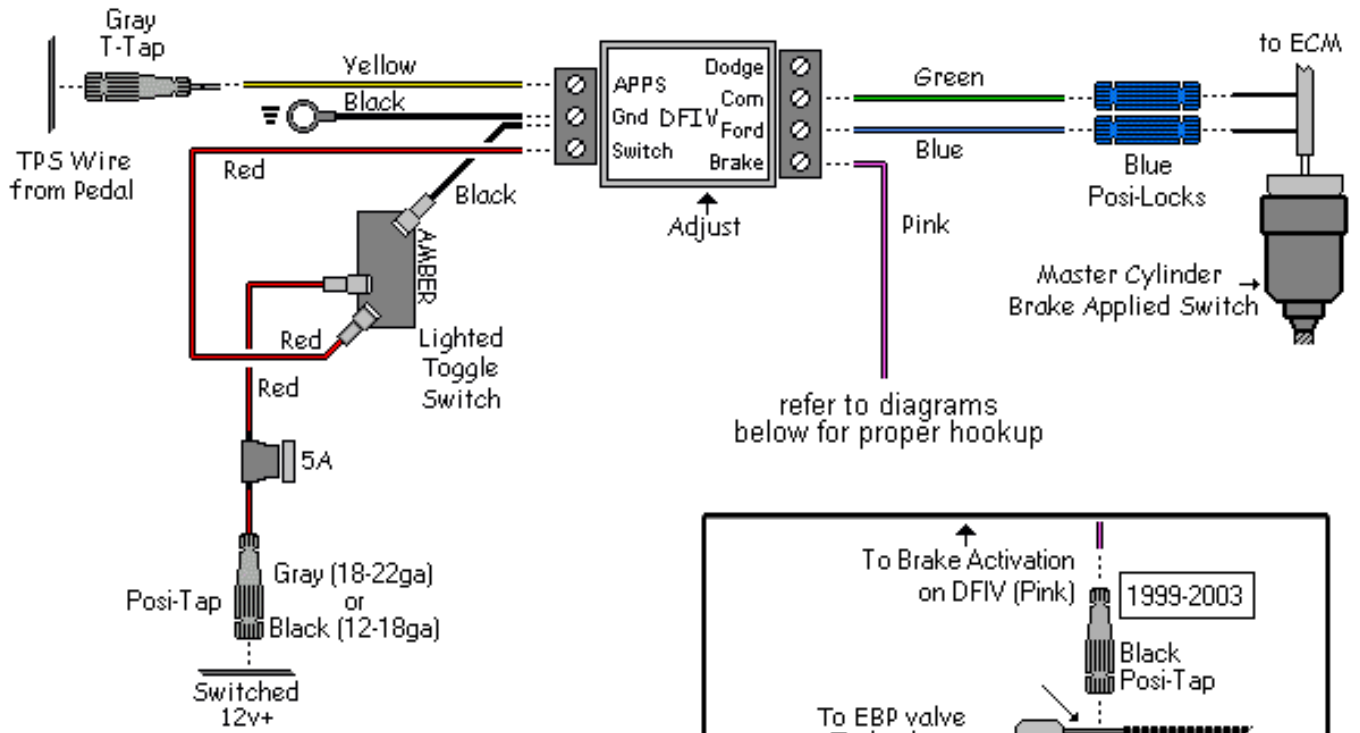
Gray
T-Tap

TPS Wire
from Pedal

Yellow
Black
Red

APPS
Gnd DFIV
Switch

Dodge
Com
Ford
Brake

Adjust

Green
Blue

Blue
Posi-Locks

to ECM

Master Cylinder
Brake Applied Switch

Black

AMBER

Lighted
Toggle
Switch

Red
Red

Pink

refer to diagrams
below for proper hookup

5A

Posi-Tap
Gray (18-22ga)
or
Black (12-18ga)

Switched
12v+

To Brake Activation
on DFIV (Pink)

1999-2003

Black
Posi-Tap

To EBP valve
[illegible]